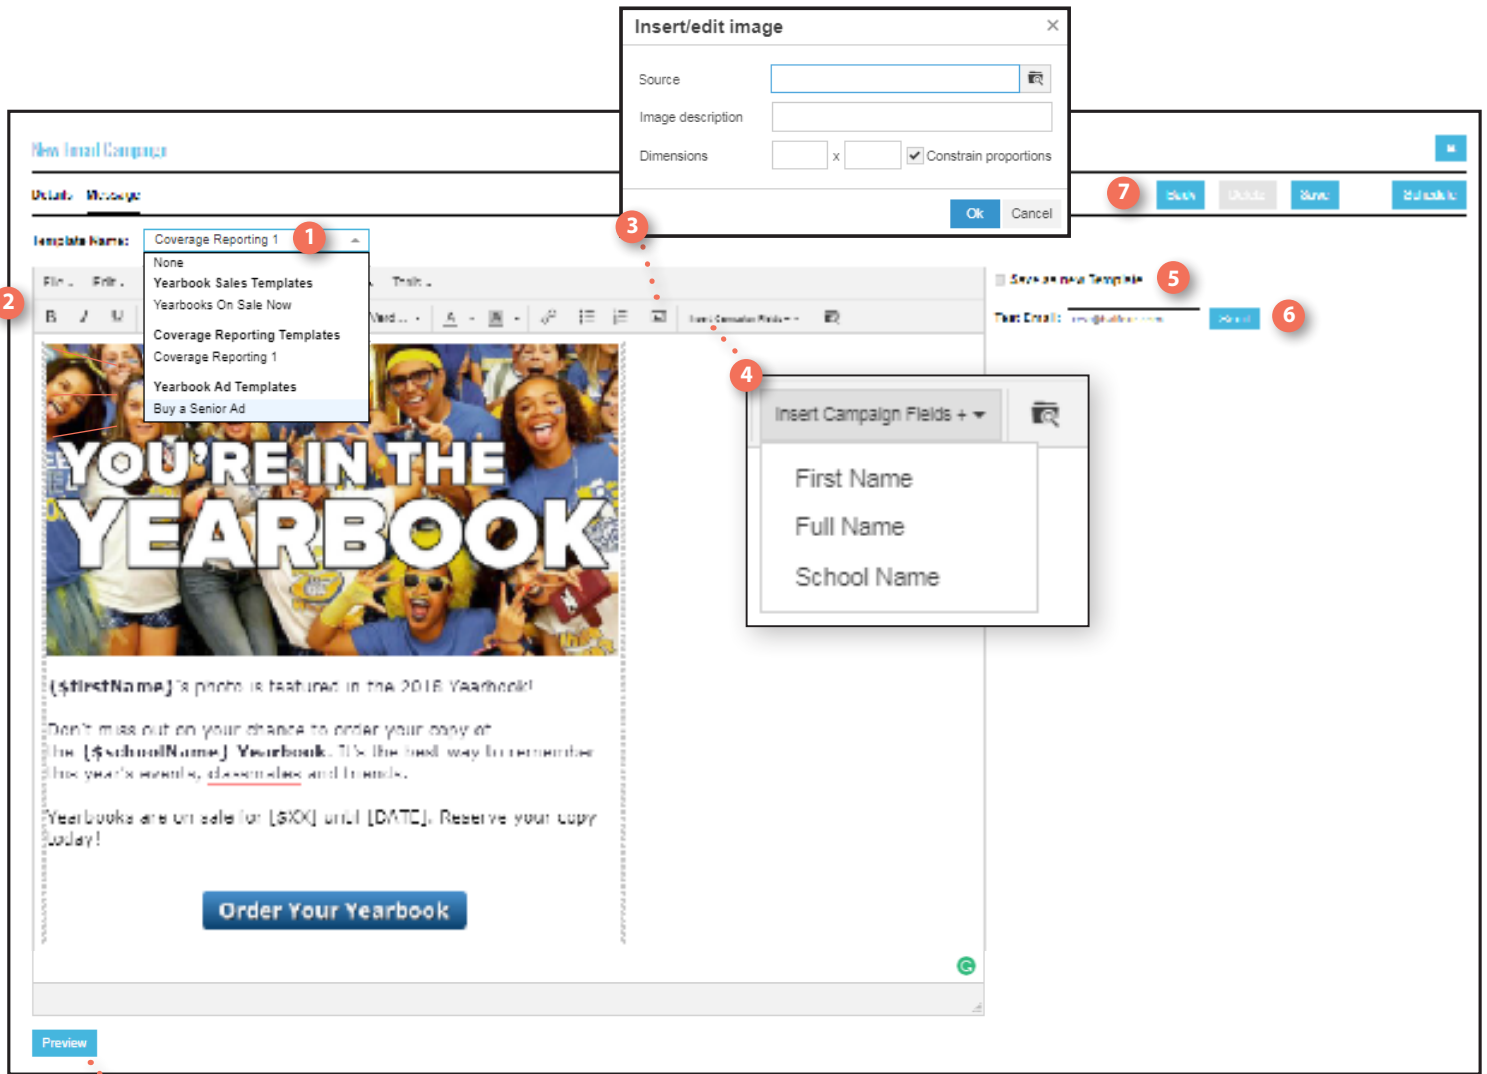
Insert/edit image

Source

Image description

Dimensions x Constrain proportions

Ok Cancel

New Email Campaign

Details Message

7

Template Name: Coverage Reporting 1 1

None
Yearbook Sales Templates
Yearbooks On Sale Now
Coverage Reporting Templates
Coverage Reporting 1
Yearbook Ad Templates
Buy a Senior Ad

2

3

Save as new Template 5

Test Email: 6

4

Insert Campaign Fields +

First Name
Full Name
School Name

YOU'RE IN THE YEARBOOK

[$firstName]'s photo is featured in the 2016 Yearbook!

Don't miss out on your chance to order your copy of the [$schoolName] Yearbook. It's the best way to remember this year's events, classmates and friends.

Yearbooks are on sale for [$XX] until [DATE]. Reserve your copy today!

Order Your Yearbook

Preview